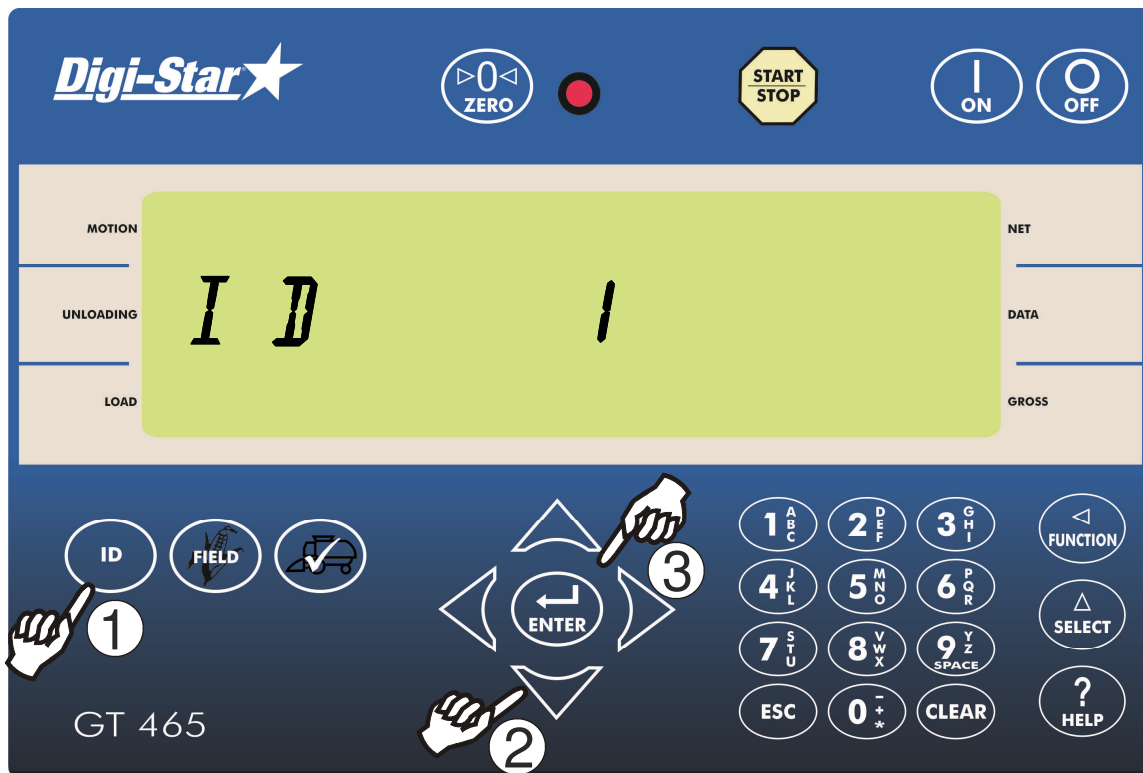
Digi-Star

▷0◁
ZERO

START
STOP

|
ON

O
OFF

MOTION

UNLOADING

LOAD

I D 1

NET

DATA

GROSS

ID

FIELD

1

ENTER

3

2

1 ABC
2 DEF
3 GHI
4 JKL
5 MNO
6 PQR
7 STU
8 VWX
9 YZ SPACE
ESC
0 - + *
CLEAR

◁
FUNCTION

△
SELECT

?
HELP

GT 465